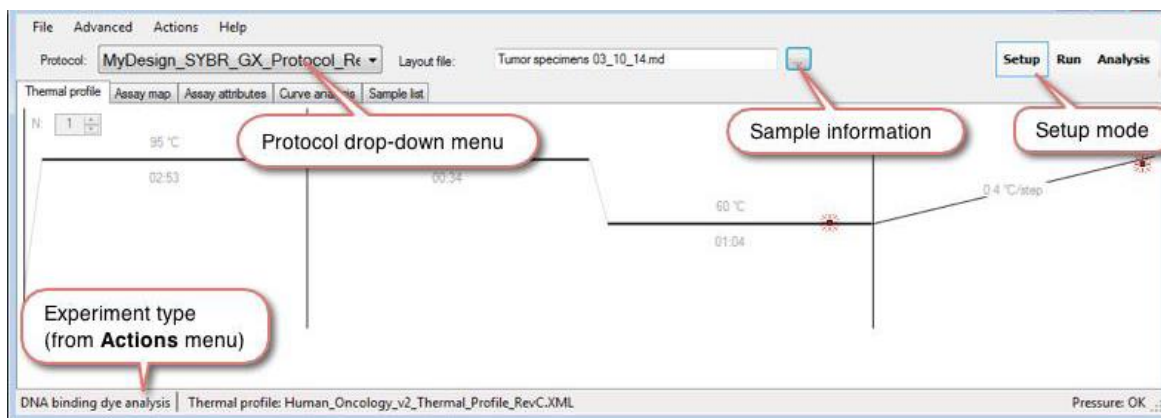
File Advanced Actions Help

Protocol: MyDesign_SYBR_GX_Protocol_Re

Layout file: Tumor specimens 03_10_14.md

Setup Run Analysis

Thermal profile | Assay map | Assay attributes | Curve analysis | Sample list

N: 1

95 °C

02:53

00:34

60 °C

01:04

0.4 °C/step

Protocol drop-down menu

Sample information

Setup mode

Experiment type (from **Actions** menu)

DNA binding dye analysis | Thermal profile: Human_Oncology_v2_Thermal_Profile_RevC.XML

Pressure: OK